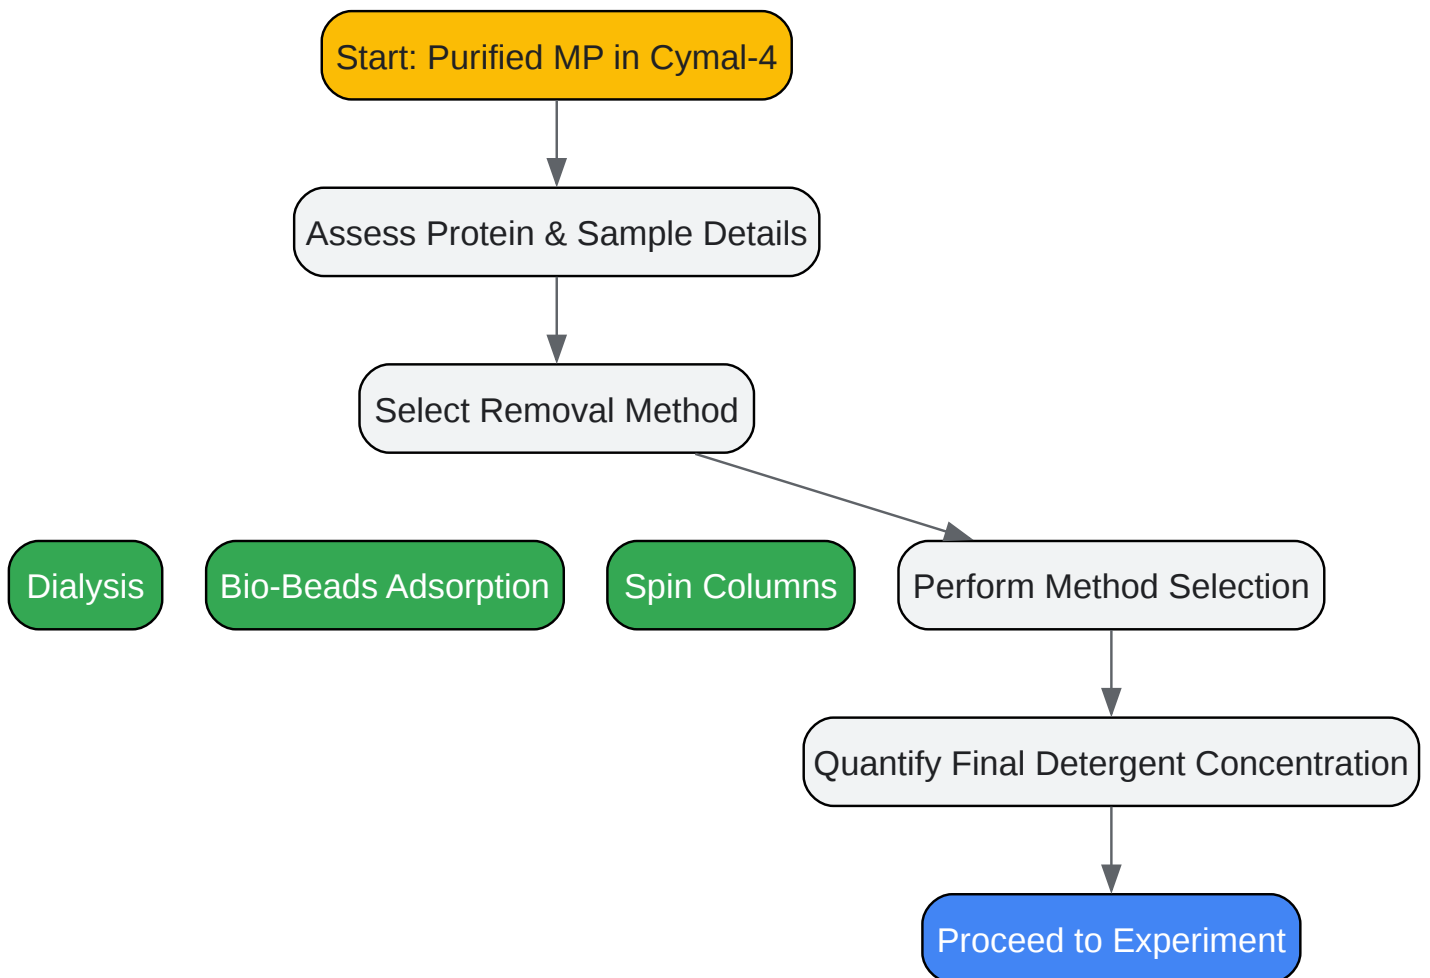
Start: Purified MP in Cymal-4

Assess Protein & Sample Details

Select Removal Method

Dialysis

Bio-Beads Adsorption

Spin Columns

Perform Method Selection

Quantify Final Detergent Concentration

Proceed to Experiment